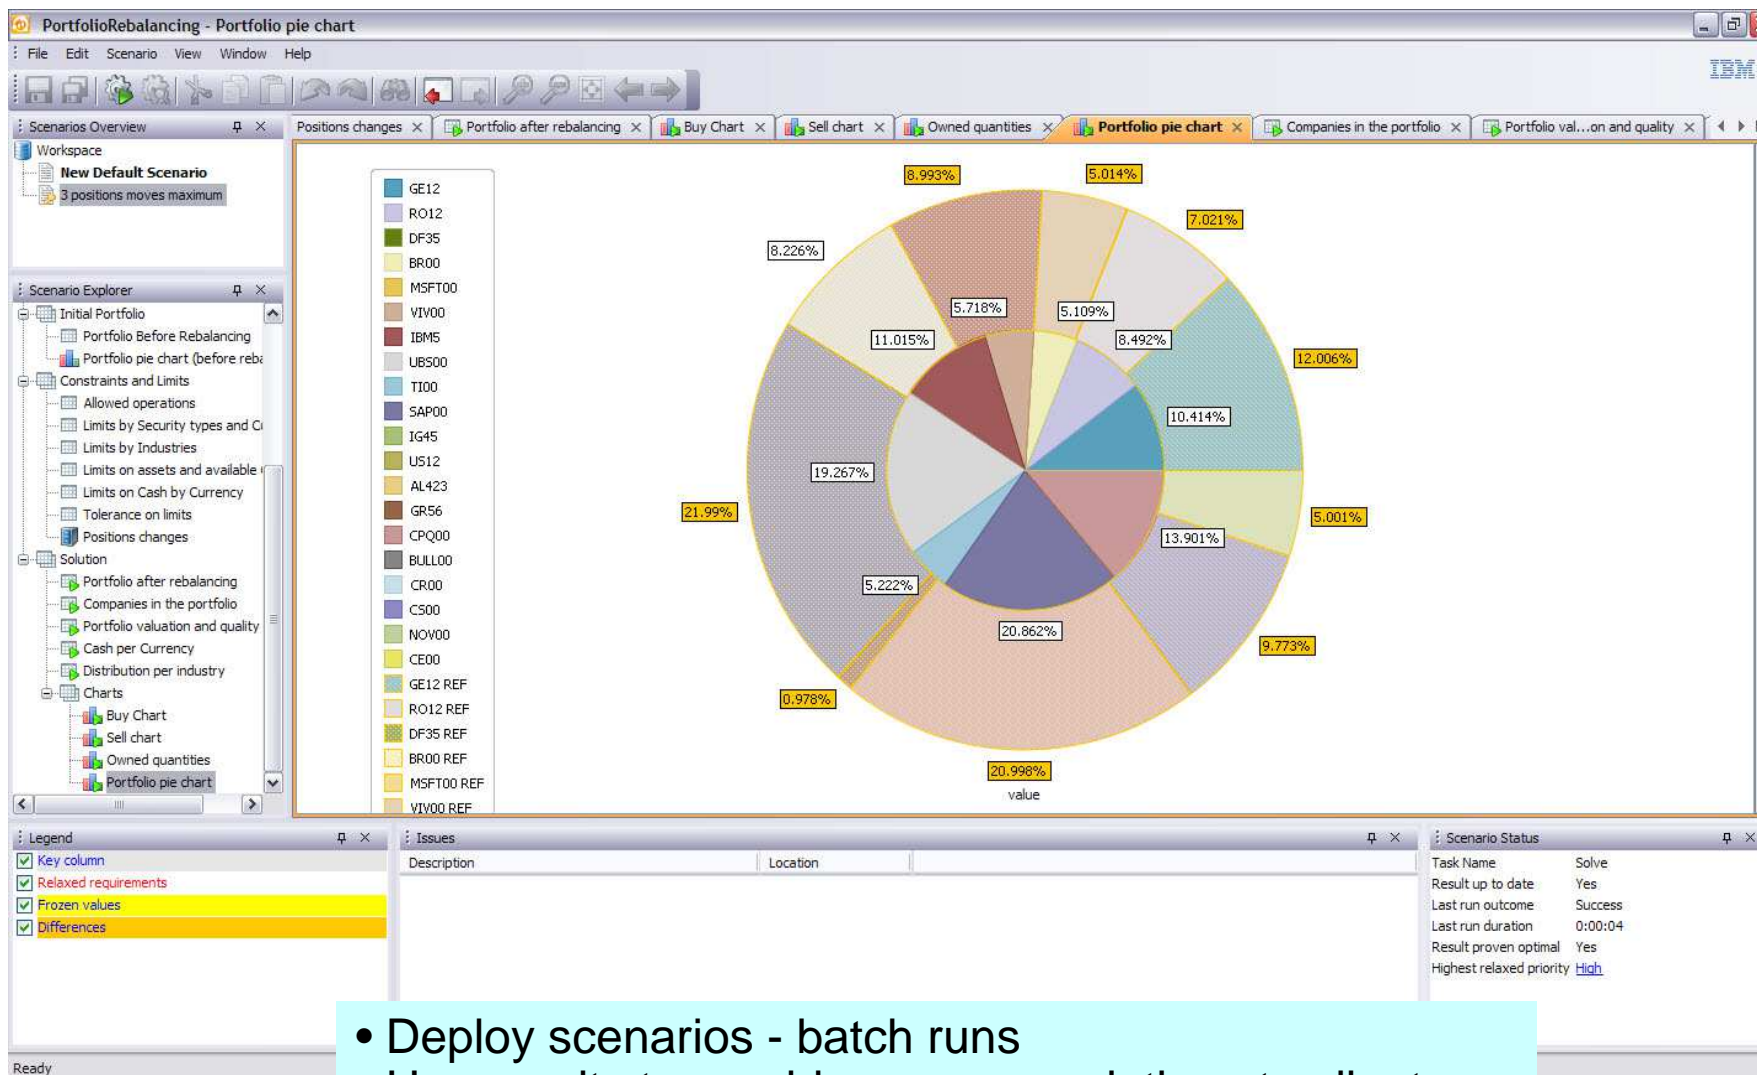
PortfolioRebalancing - Portfolio pie chart

File Edit Scenario View Window Help

IBM

Scenarios Overview
Workspace
New Default Scenario
3 positions moves maximum

Scenario Explorer
Initial Portfolio
Portfolio Before Rebalancing
Portfolio pie chart (before reba
Constraints and Limits
Allowed operations
Limits by Security types and C
Limits by Industries
Limits on assets and available
Limits on Cash by Currency
Tolerance on limits
Positions changes
Solution
Portfolio after rebalancing
Companies in the portfolio
Portfolio valuation and quality
Cash per Currency
Distribution per industry
Charts
Buy Chart
Sell chart
Owned quantities
Portfolio pie chart

Positions changes × | Portfolio after rebalancing × | Buy Chart × | Sell chart × | Owned quantities × | Portfolio pie chart × | Companies in the portfolio × | Portfolio val...on and quality ×

GE12
RO12
DF35
BR00
MSFT00
VIV00
IBM5
UBS00
TI00
SAP00
IG45
US12
AL423
GR56
CPQ00
BULL00
CR00
CS00
NOV00
CE00
GE12 REF
RO12 REF
DF35 REF
BR00 REF
MSFT00 REF
VIV00 REF

8.993%
5.014%
7.021%
8.226%
5.718%
5.109%
11.015%
8.492%
12.006%
10.414%
19.267%
21.99%
5.001%
13.901%
5.222%
20.862%
9.773%
0.978%
20.998%
value

Legend
Key column
Relaxed requirements
Frozen values
Differences

Issues
Description | Location

Scenario Status
Task Name Solve
Result up to date Yes
Last run outcome Success
Last run duration 0:00:04
Result proven optimal Yes
Highest relaxed priority High

Ready

• Deploy scenarios - batch runs
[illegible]